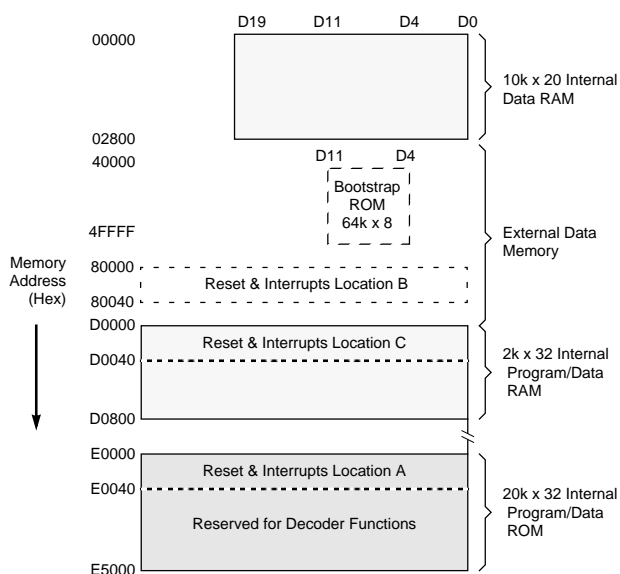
D19 D11 D4 D0

00000

10k x 20 Internal Data RAM

02800

40000

D11 D4

Bootstrap ROM 64k x 8

4FFFF

External Data Memory

Memory Address (Hex)

80000

Reset & Interrupts Location B

80040

D0000

Reset & Interrupts Location C

D0040

2k x 32 Internal Program/Data RAM

D0800

E0000

Reset & Interrupts Location A

E0040

Reserved for Decoder Functions

20k x 32 Internal Program/Data ROM

E5000